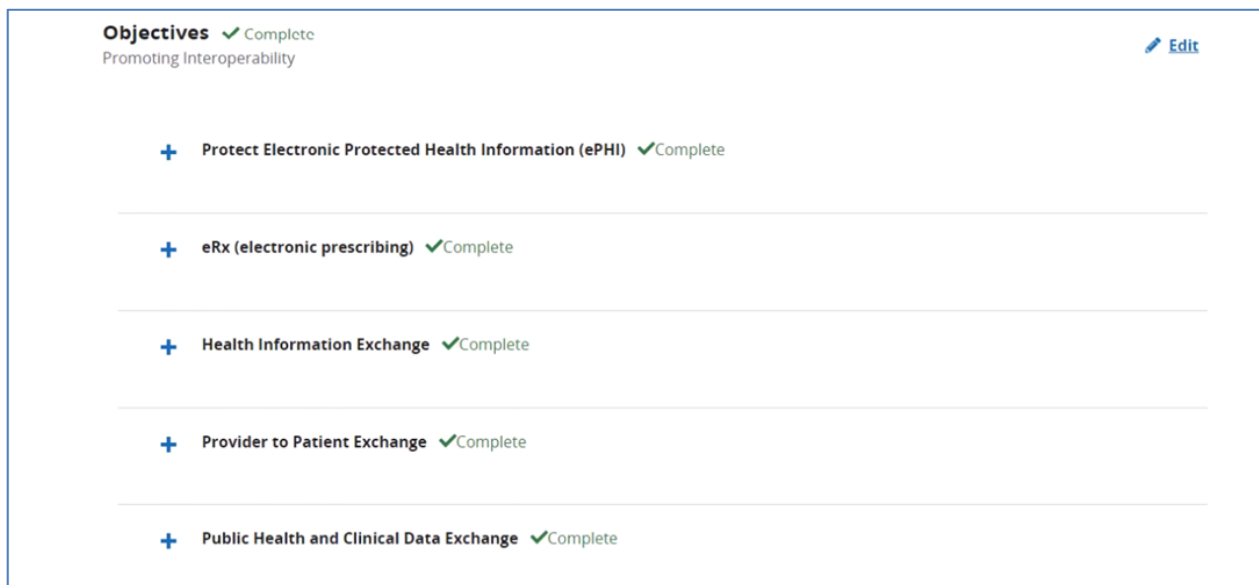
Objectives ✓ Complete
Promoting Interoperability

Edit

+ Protect Electronic Protected Health Information (ePHI) ✓Complete

+ eRx (electronic prescribing) ✓Complete

+ Health Information Exchange ✓Complete

+ Provider to Patient Exchange ✓Complete

+ Public Health and Clinical Data Exchange ✓Complete